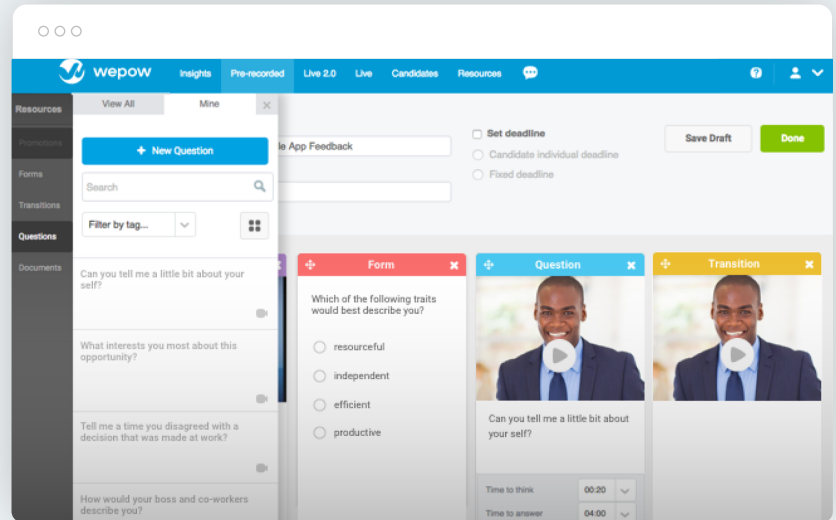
wepow Insights Pre-recorded Live 2.0 Live Candidates Resources

Resources

Promotions

Forms

Transitions

Questions

Documents

View All Mine

+ New Question

Search

Filter by tag...

Can you tell me a little bit about your self?

What interests you most about this opportunity?

Tell me a time you disagreed with a decision that was made at work?

How would your boss and co-workers describe you?

le App Feedback

Set deadline

Candidate individual deadline

Fixed deadline

Save Draft

Done

Form

Which of the following traits would best describe you?

resourceful

independent

efficient

productive

Question

Can you tell me a little bit about your self?

Time to think 00:20

Time to answer 04:00

Transition